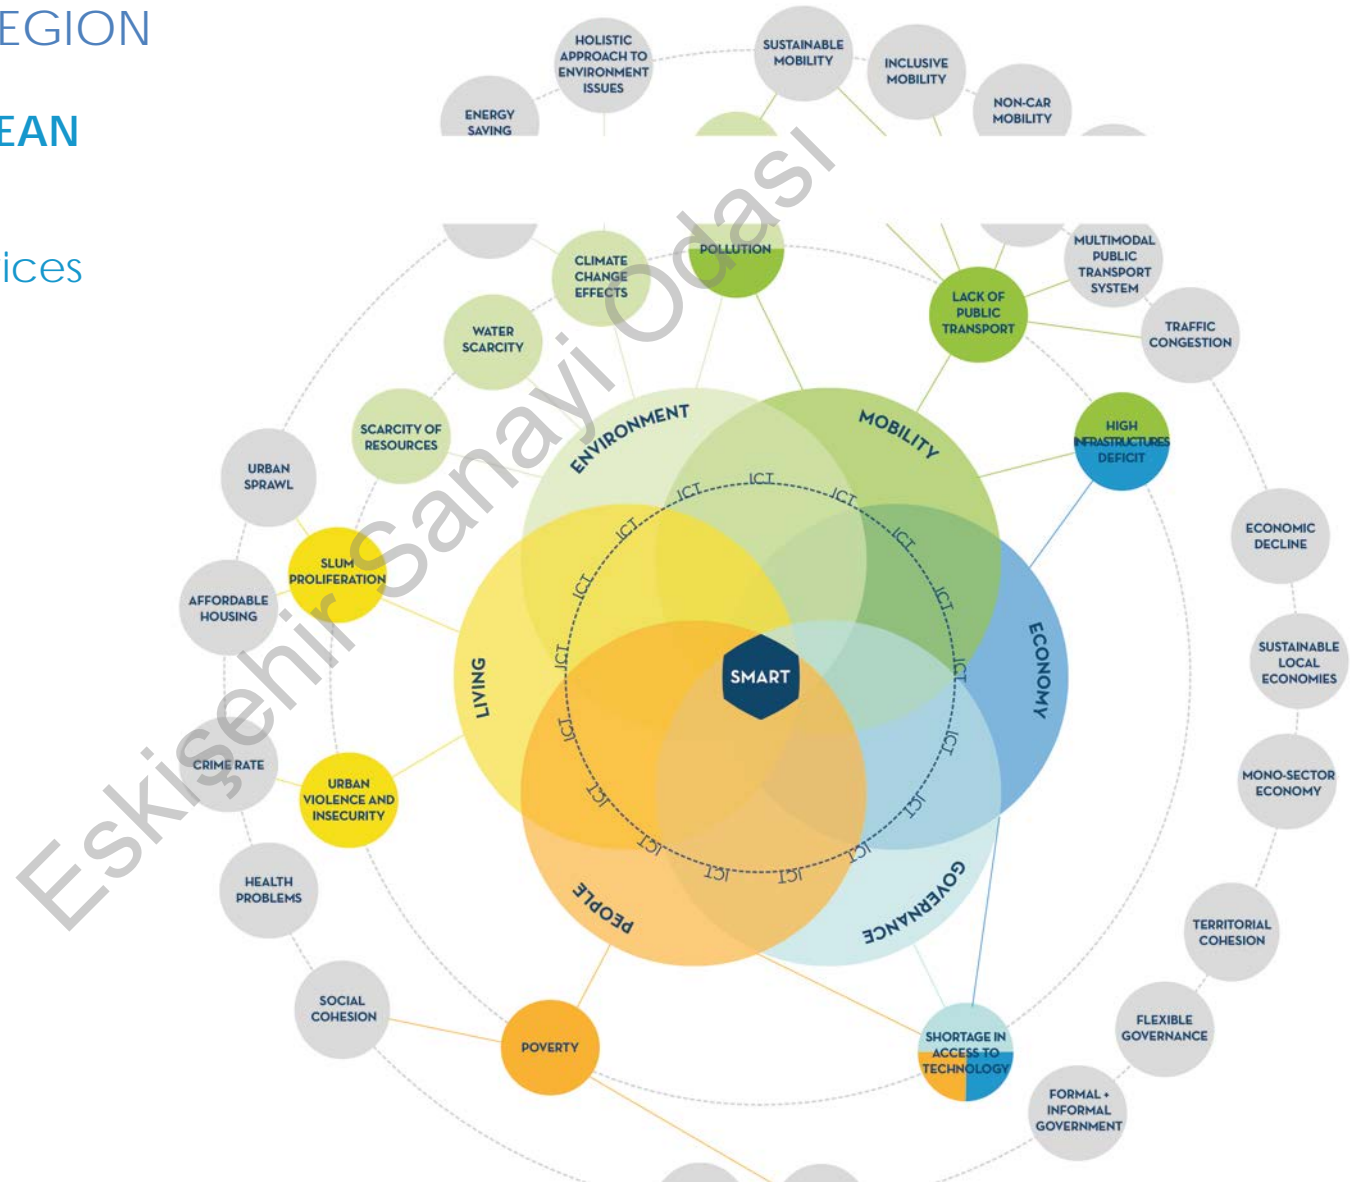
EGION

EAN

ices

HOLISTIC APPROACH TO ENVIRONMENT ISSUES

SUSTAINABLE MOBILITY

INCLUSIVE MOBILITY

NON-CAR MOBILITY

ENERGY SAVING

Eskişehir Sanayi Odası

POLLUTION

CLIMATE CHANGE EFFECTS

MULTIMODAL PUBLIC TRANSPORT SYSTEM

LACK OF PUBLIC TRANSPORT

TRAFFIC CONGESTION

WATER SCARCITY

SCARCITY OF RESOURCES

HIGH INFRASTRUCTURES DEFICIT

URBAN SPRAWL

ENVIRONMENT

MOBILITY

ECONOMIC DECLINE

SLUM PROLIFERATION

AFFORDABLE HOUSING

SUSTAINABLE LOCAL ECONOMIES

ICT ICT ICT ICT ICT ICT ICT ICT ICT ICT ICT ICT ICT ICT ICT ICT ICT

LIVING

SMART

ECONOMY

MONO-SECTOR ECONOMY

CRIME RATE

URBAN VIOLENCE AND INSECURITY

HEALTH PROBLEMS

PEOPLE

GOVERNANCE

TERRITORIAL COHESION

SOCIAL COHESION

POVERTY

SHORTAGE IN ACCESS TO TECHNOLOGY

FLEXIBLE GOVERNANCE

FORMAL + INFORMAL GOVERNMENT